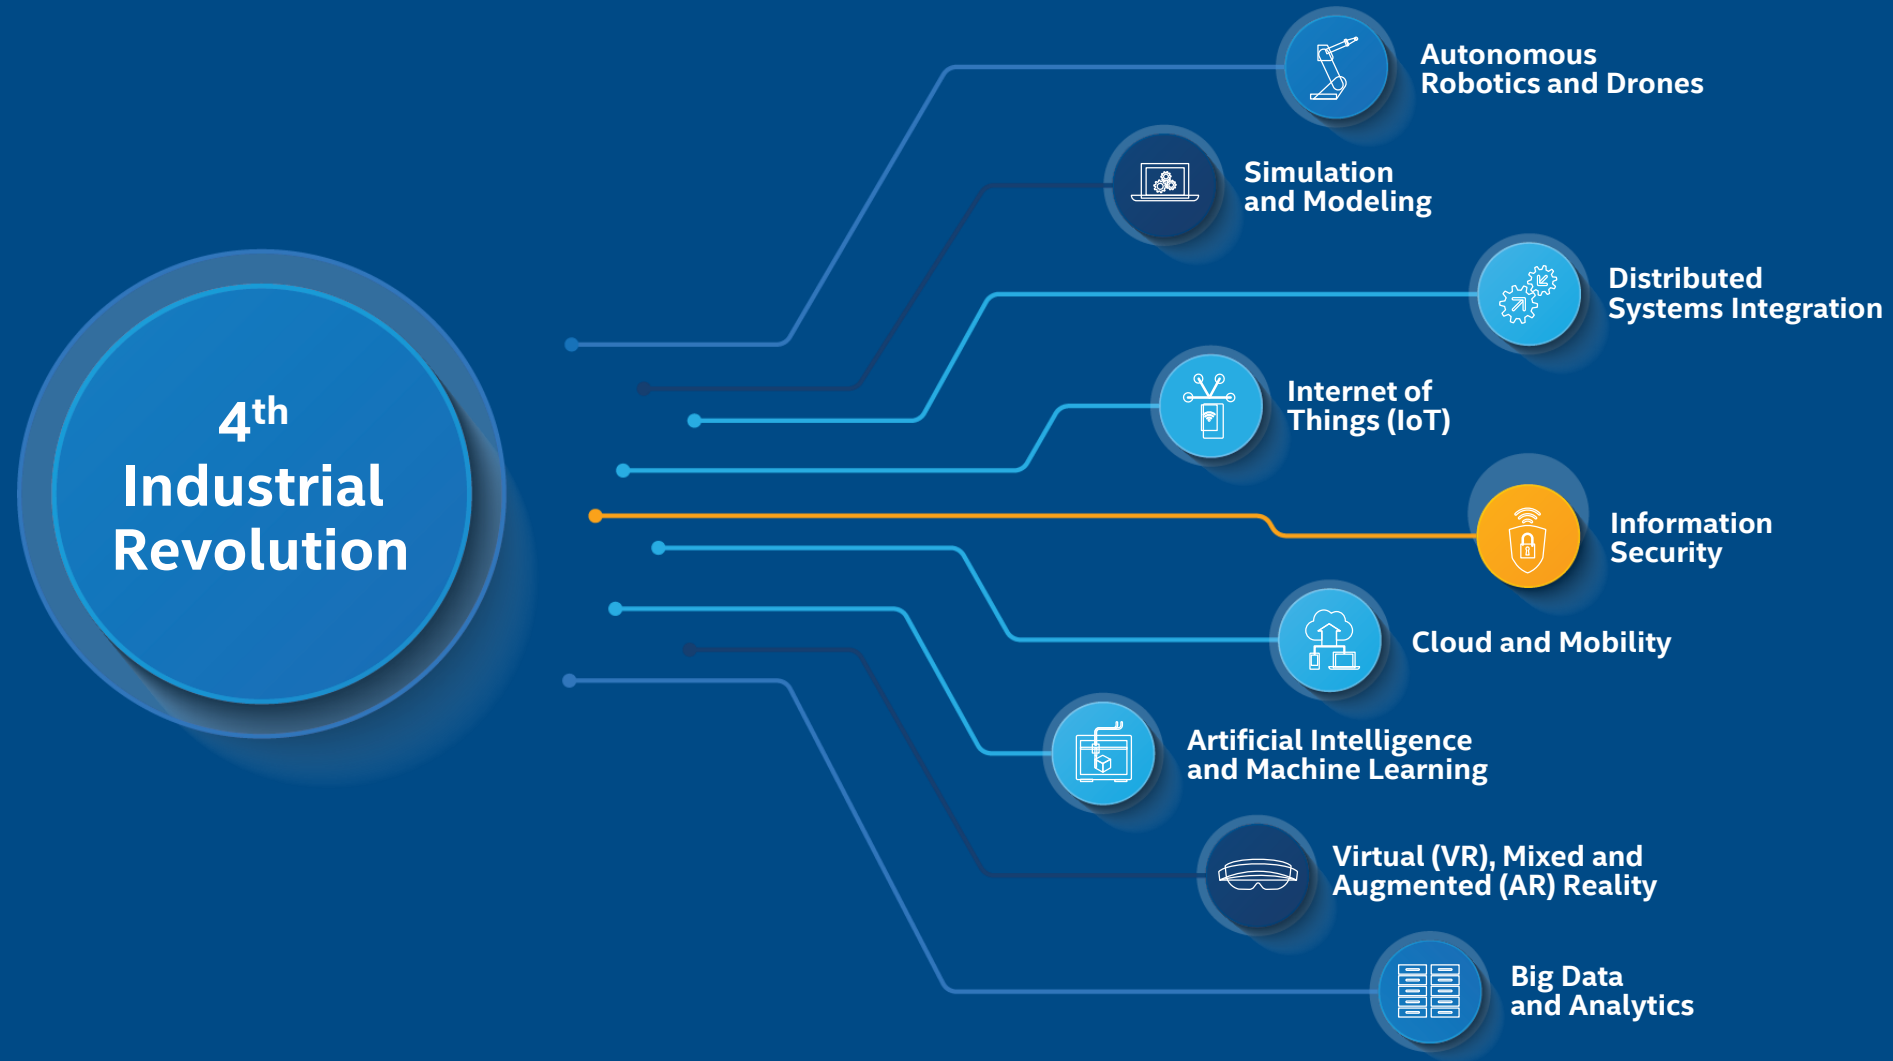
$4^{th}$
Industrial Revolution

Autonomous Robotics and Drones

Simulation and Modeling

Distributed Systems Integration

Internet of Things (IoT)

Information Security

Cloud and Mobility

Artificial Intelligence and Machine Learning

Virtual (VR), Mixed and Augmented (AR) Reality

Big Data and Analytics